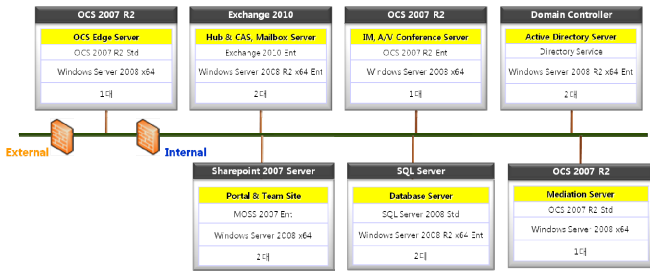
OCS 2007 R2

OCS Edge Server

OCS 2007 R2 Std

Windows Server 2008 x64

1대

Exchange 2010

Hub & CAS, Mailbox Server

Exchange 2010 Ent

Windows Server 2008 R2 x64 Ent

2대

OCS 2007 R2

IM, A/V Conference Server

OCS 2007 R2 Ent

Windows Server 2008 x64

1대

Domain Controller

Active Directory Server

Directory Service

Windows Server 2008 R2 x64 Ent

2대

External

Internal

Sharepoint 2007 Server

Portal & Team Site

MOSS 2007 Ent

Windows Server 2008 x64

2대

SQL Server

Database Server

SQL Server 2008 Std

Windows Server 2008 R2 x64 Ent

2대

OCS 2007 R2

Mediation Server

OCS 2007 R2 Std

Windows Server 2008 x64

1대